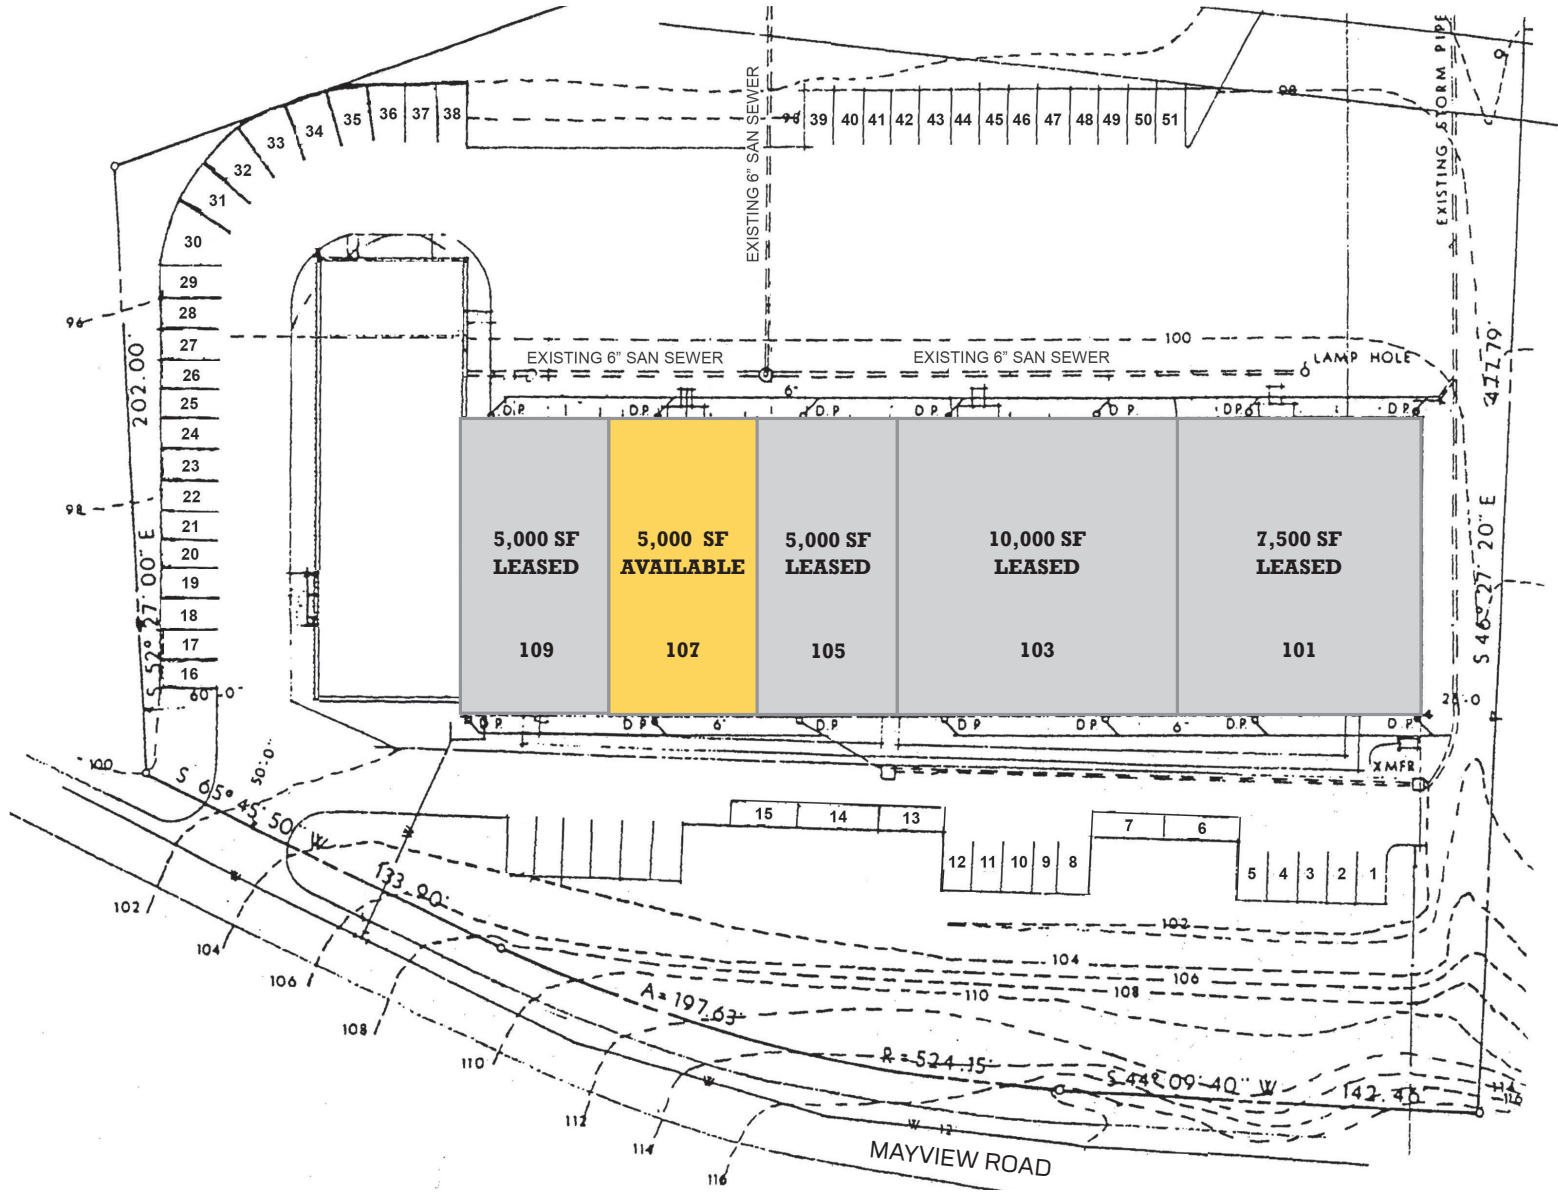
EXISTING 6" SAN SEWER

EXISTING STORM PIPE

98

30 31 32 33 34 35 36 37 38

98 39 40 41 42 43 44 45 46 47 48 49 50 51

29 28 27 26 25 24 23 22 21 20 19 18 17 16

96

98

202.00'

S 52° 27' 00" E

60.0'

100

EXISTING 6" SAN SEWER

EXISTING 6" SAN SEWER

100

LAMP HOLE

6"

D.P. D.P. D.P. D.P. D.P. D.P. D.P.

5,000 SF
LEASED

109

5,000 SF
AVAILABLE

107

5,000 SF
LEASED

105

10,000 SF
LEASED

103

7,500 SF
LEASED

101

D.P. D.P. 6" D.P. D.P. D.P. 6" D.P. D.P.

427.79'

S 46° 27' 20" E

20.0

XMFR

50.0'

S 65° 45' 50" W

133.90'

15 14 13

12 11 10 9 8

7 6

5 4 3 2 1

102

104

106

108

110

102

104

106

108

110

112

114

116

A = 197.63'

R = 524.15'

S 44° 09' 40" W

142.46'

116

MAYVIEW ROAD